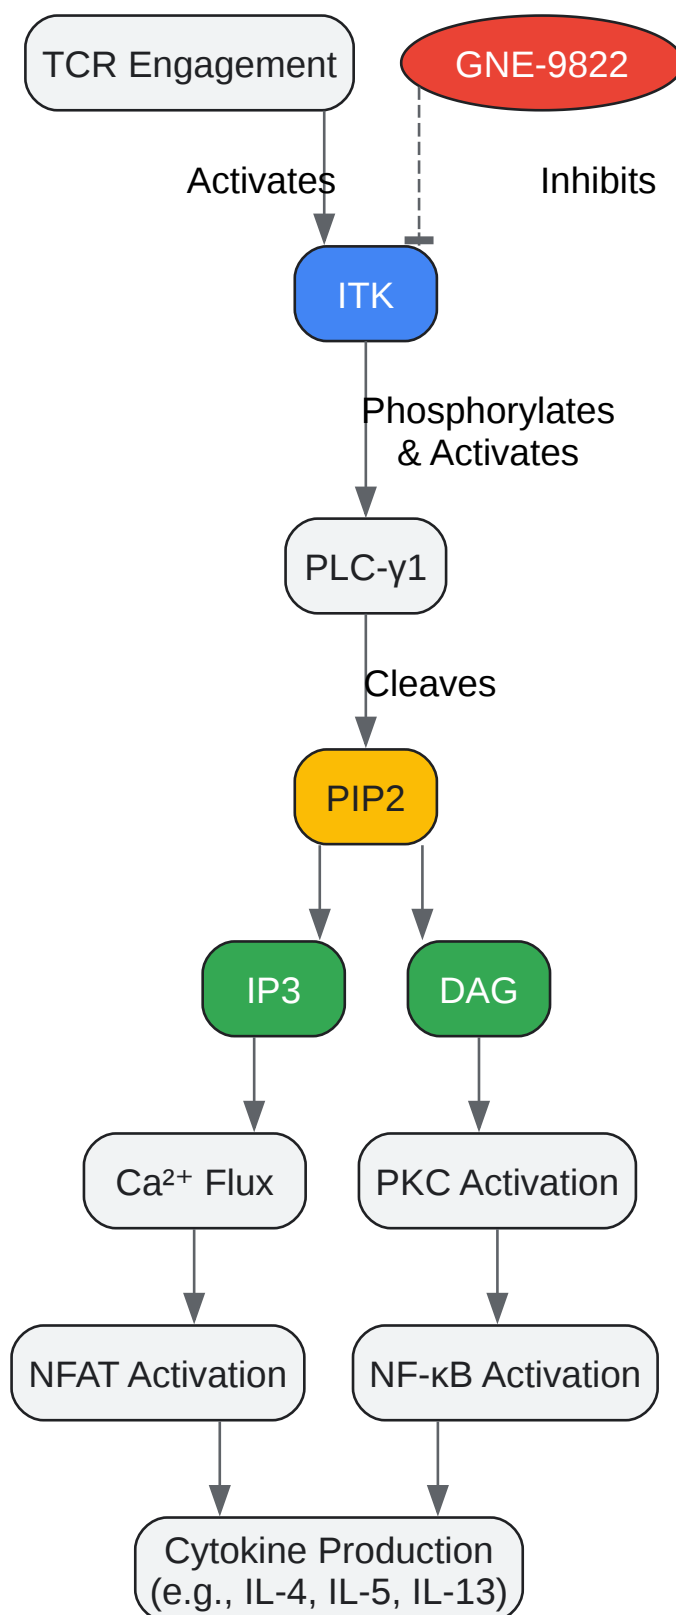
TCR Engagement

GNE-9822

Activates

Inhibits

ITK

Phosphorylates & Activates

PLC-γ1

Cleaves

PIP2

IP3

DAG

Ca²⁺ Flux

PKC Activation

NFAT Activation

NF-κB Activation

Cytokine Production (e.g., IL-4, IL-5, IL-13)